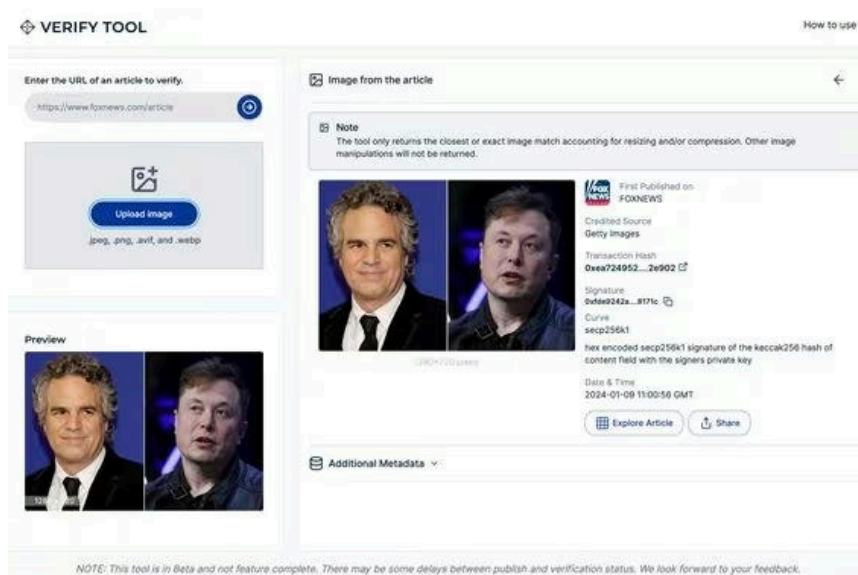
VERIFY TOOL

How to use

Enter the URL of an article to verify.

https://www.foxnews.com/article

Upload image

.jpeg, .png, .avif, and .webp

Preview

Image from the article

Note
The tool only returns the closest or exact image match accounting for resizing and/or compression. Other image manipulations will not be returned.

FOX NEWS

First Published on
FOXNEWS

Credited Source
Getty Images

Transaction Hash
0xea724952....2e902

Signature
0xfde9242a....8171c

Curve
secp256k1

hex encoded secp256k1 signature of the keccak256 hash of content field with the signers private key

Date & Time
2024-01-09 11:00:56 GMT

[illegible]

Explore Article

Share

Additional Metadata

NOTE: This tool is in Beta and not feature complete. There may be some delays between publish and verification status. We look forward to your feedback.